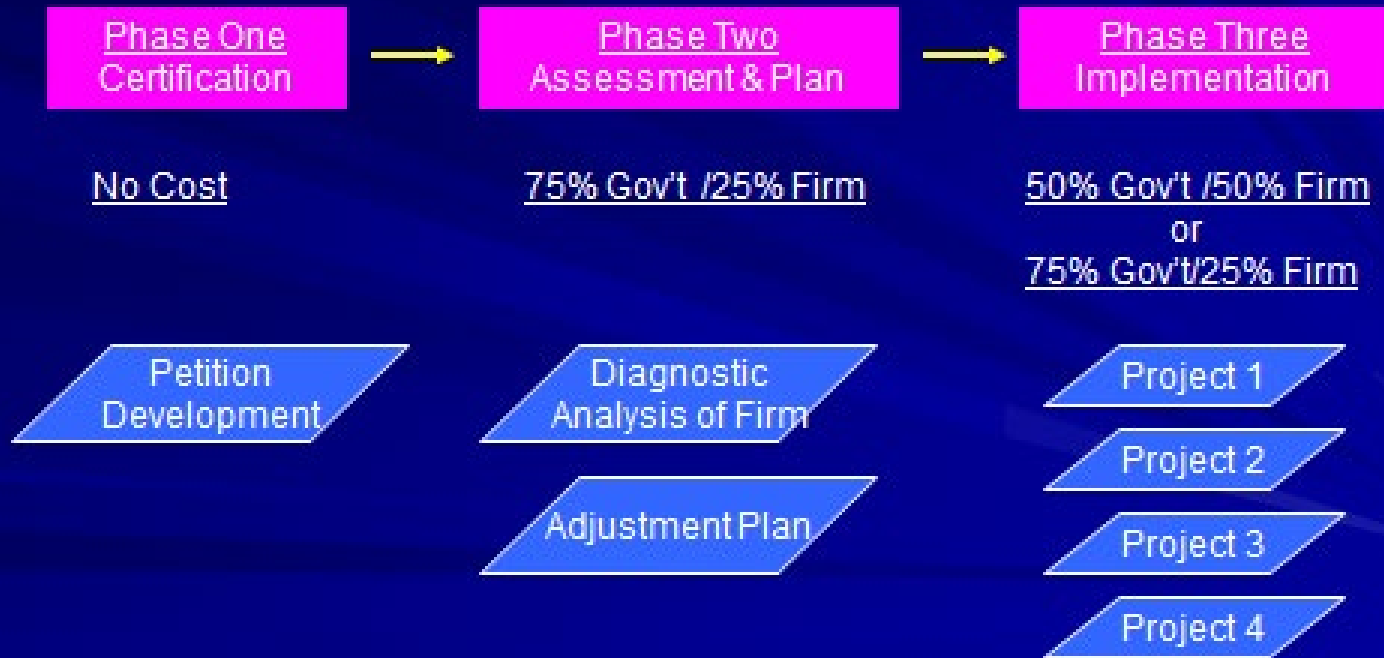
Phase One
Certification

Phase Two
Assessment & Plan

Phase Three
Implementation

No Cost

75% Gov't /25% Firm

50% Gov't /50% Firm
or
75% Gov't/25% Firm

Petition Development

Diagnostic Analysis of Firm

Adjustment Plan

Project 1

Project 2

Project 3

Project 4